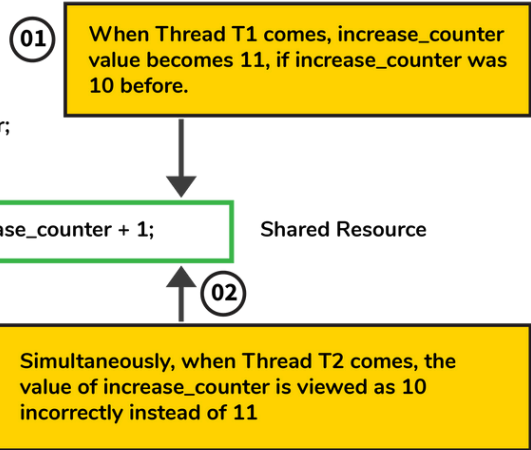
01

When Thread T1 comes, increase_counter value becomes 11, if increase_counter was 10 before.

r;

ase_counter + 1;

Shared Resource

02

Simultaneously, when Thread T2 comes, the value of increase_counter is viewed as 10 incorrectly instead of 11